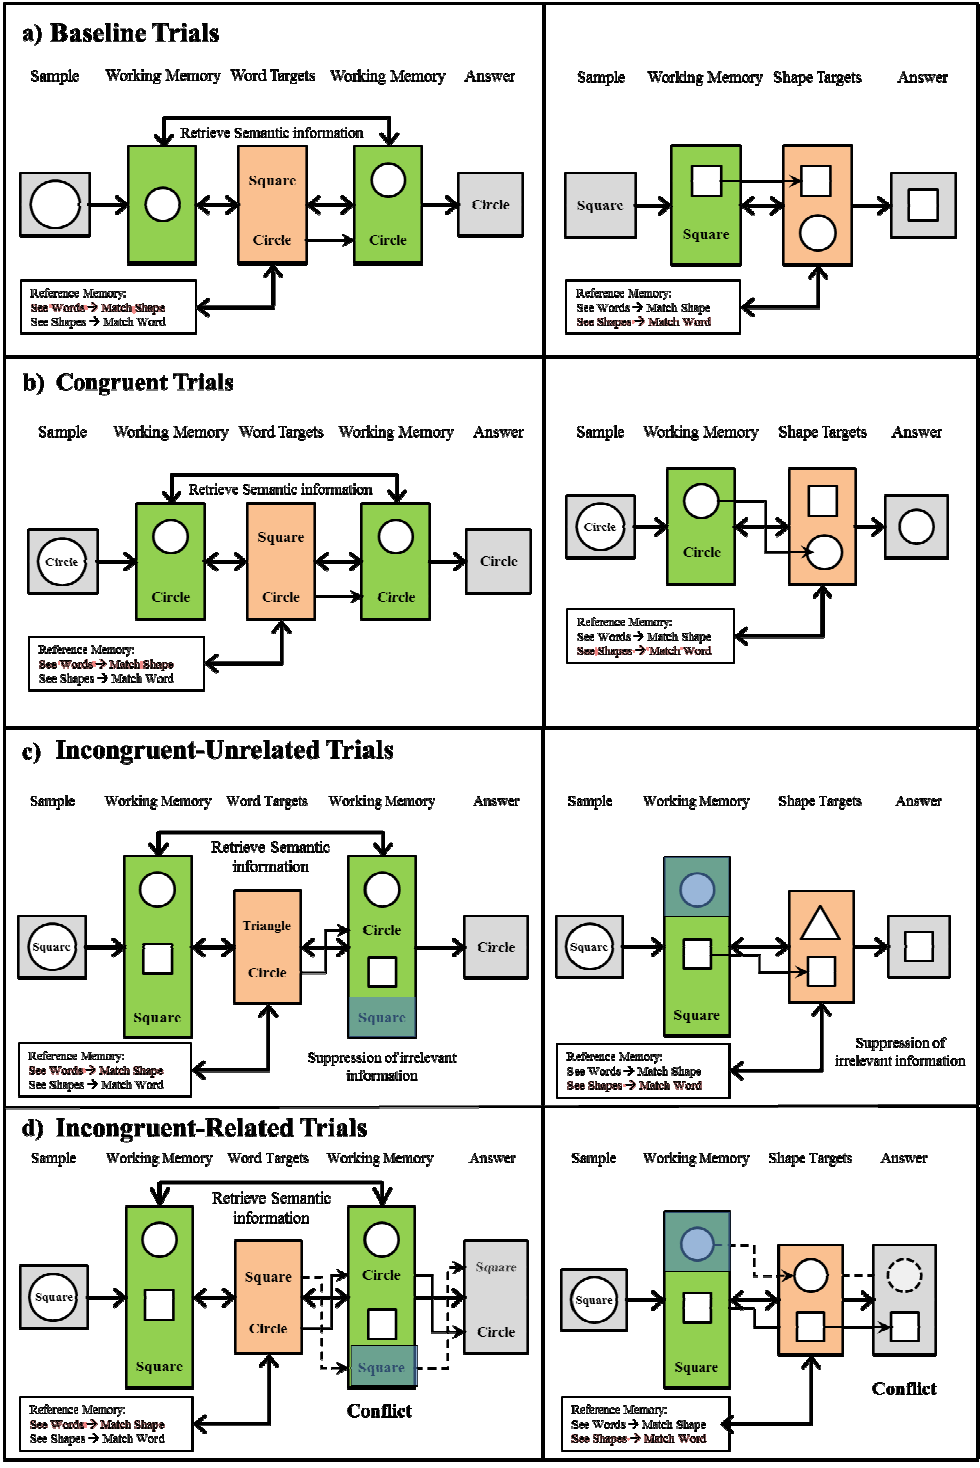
a) Baseline Trials

Sample Working Memory Word Targets Working Memory Answer

Retrieve Semantic information

Square
Circle
Circle
Circle

Reference Memory:
See Words → Match Shape
See Shapes → Match Word

Sample Working Memory Shape Targets Answer

Square
Square

Reference Memory:
See Words → Match Shape
See Shapes → Match Word

b) Congruent Trials

Sample Working Memory Word Targets Working Memory Answer

Retrieve Semantic information

Circle
Circle
Square
Circle
Circle
Circle

Reference Memory:
See Words → Match Shape
See Shapes → Match Word

Sample Working Memory Shape Targets Answer

Circle
Circle

Reference Memory:
See Words → Match Shape
See Shapes → Match Word

c) Incongruent-Unrelated Trials

Sample Working Memory Word Targets Working Memory Answer

Retrieve Semantic information

Square
Square
Triangle
Circle
Circle
Square
Circle

Reference Memory:
See Words → Match Shape
See Shapes → Match Word

Suppression of irrelevant information

Sample Working Memory Shape Targets Answer

Square
Square

Reference Memory:
See Words → Match Shape
See Shapes → Match Word

Suppression of irrelevant information

d) Incongruent-Related Trials

Sample Working Memory Word Targets Working Memory Answer

Retrieve Semantic information

Square
Square
Square
Circle
Circle
Square
Square
Circle

Reference Memory:
See Words → Match Shape
See Shapes → Match Word

Conflict

Sample Working Memory Shape Targets Answer

Square
Square

Conflict

Reference Memory:
See Words → Match Shape
See Shapes → Match Word